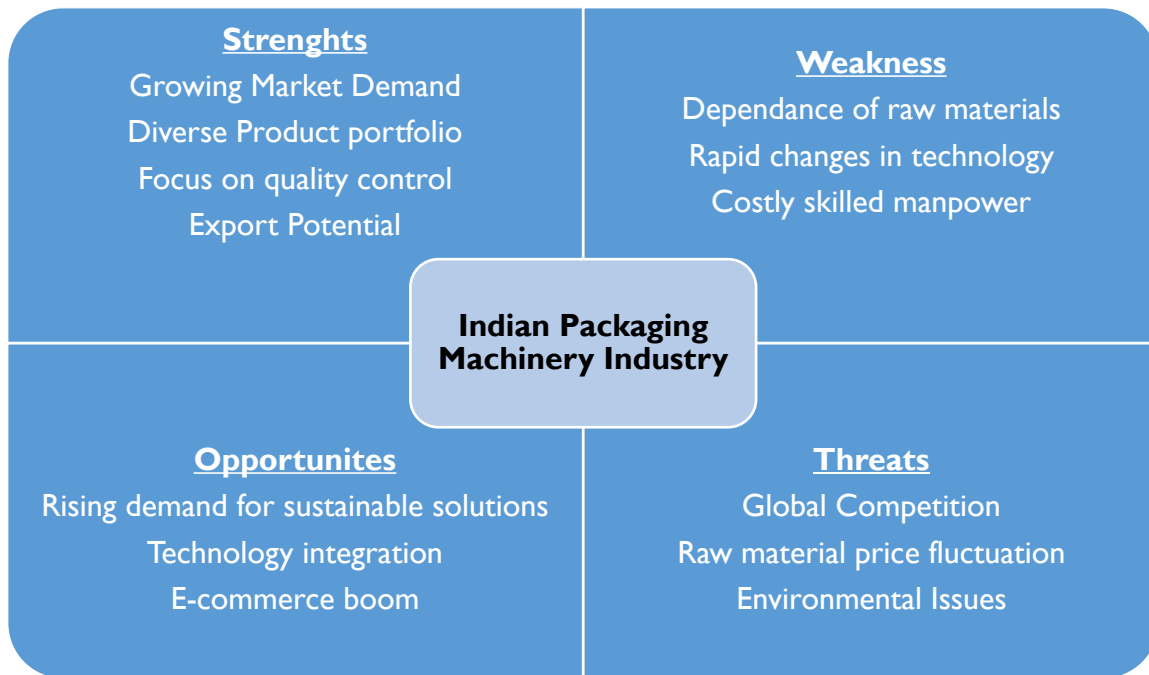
**Strenghts**
Growing Market Demand
Diverse Product portfolio
Focus on quality control
Export Potential

**Weakness**
Dependance of raw materials
Rapid changes in technology
Costly skilled manpower

**Indian Packaging Machinery Industry**

**Opportunites**
Rising demand for sustainable solutions
Technology integration
E-commerce boom

**Threats**
Global Competition
Raw material price fluctuation
Environmental Issues